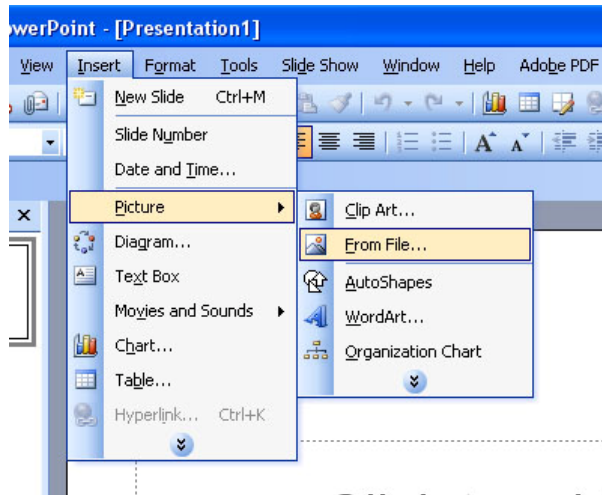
werPoint - [Presentation1]

View Insert Format Tools Slide Show Window Help Adobe PDF

New Slide Ctrl+M
Slide Number
Date and Time...
Picture
Diagram...
Text Box
Movies and Sounds
Chart...
Table...
Hyperlink... Ctrl+K

Clip Art...
From File...
AutoShapes
WordArt...
Organization Chart